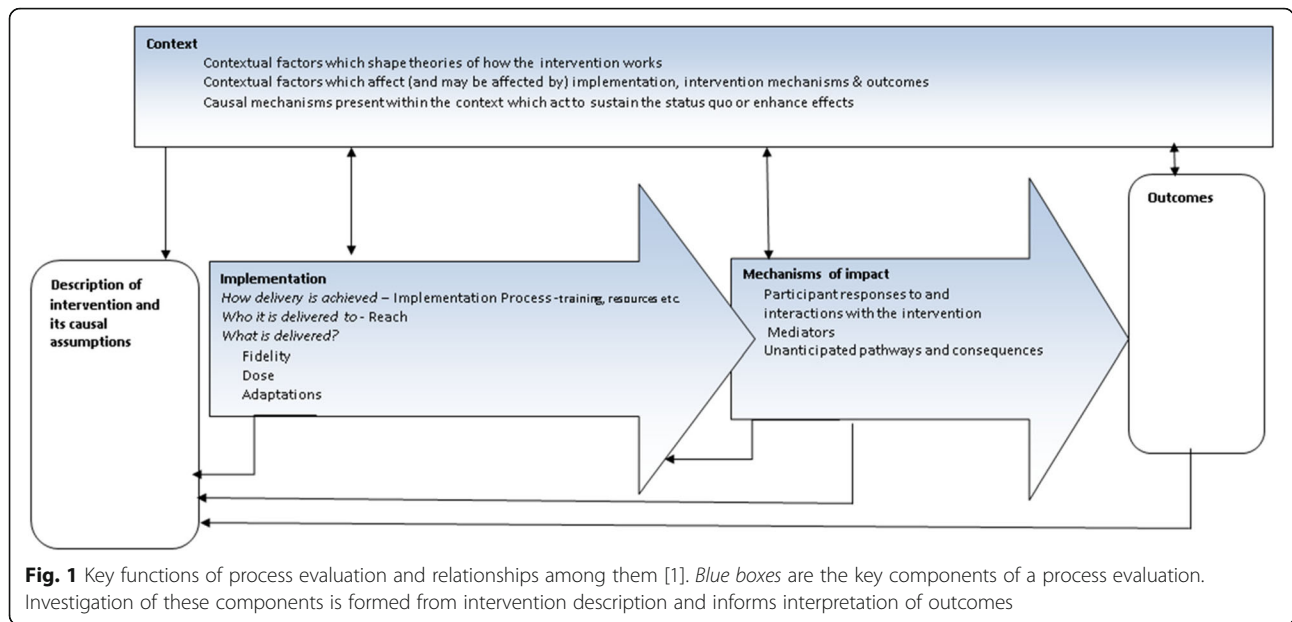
Context

Contextual factors which shape theories of how the intervention works

Contextual factors which affect (and may be affected by) implementation, intervention mechanisms & outcomes

Causal mechanisms present within the context which act to sustain the status quo or enhance effects

Outcomes

Description of intervention and its causal assumptions

Implementation

*How delivery is achieved* – Implementation Process -training, resources etc.

*Who it is delivered to* - Reach

*What is delivered?*

Fidelity

Dose

Adaptations

Mechanisms of impact

Participant responses to and interactions with the intervention

Mediators

Unanticipated pathways and consequences

**Fig. 1** Key functions of process evaluation and relationships among them [1]. *Blue boxes* are the key components of a process evaluation. Investigation of these components is formed from intervention description and informs interpretation of outcomes